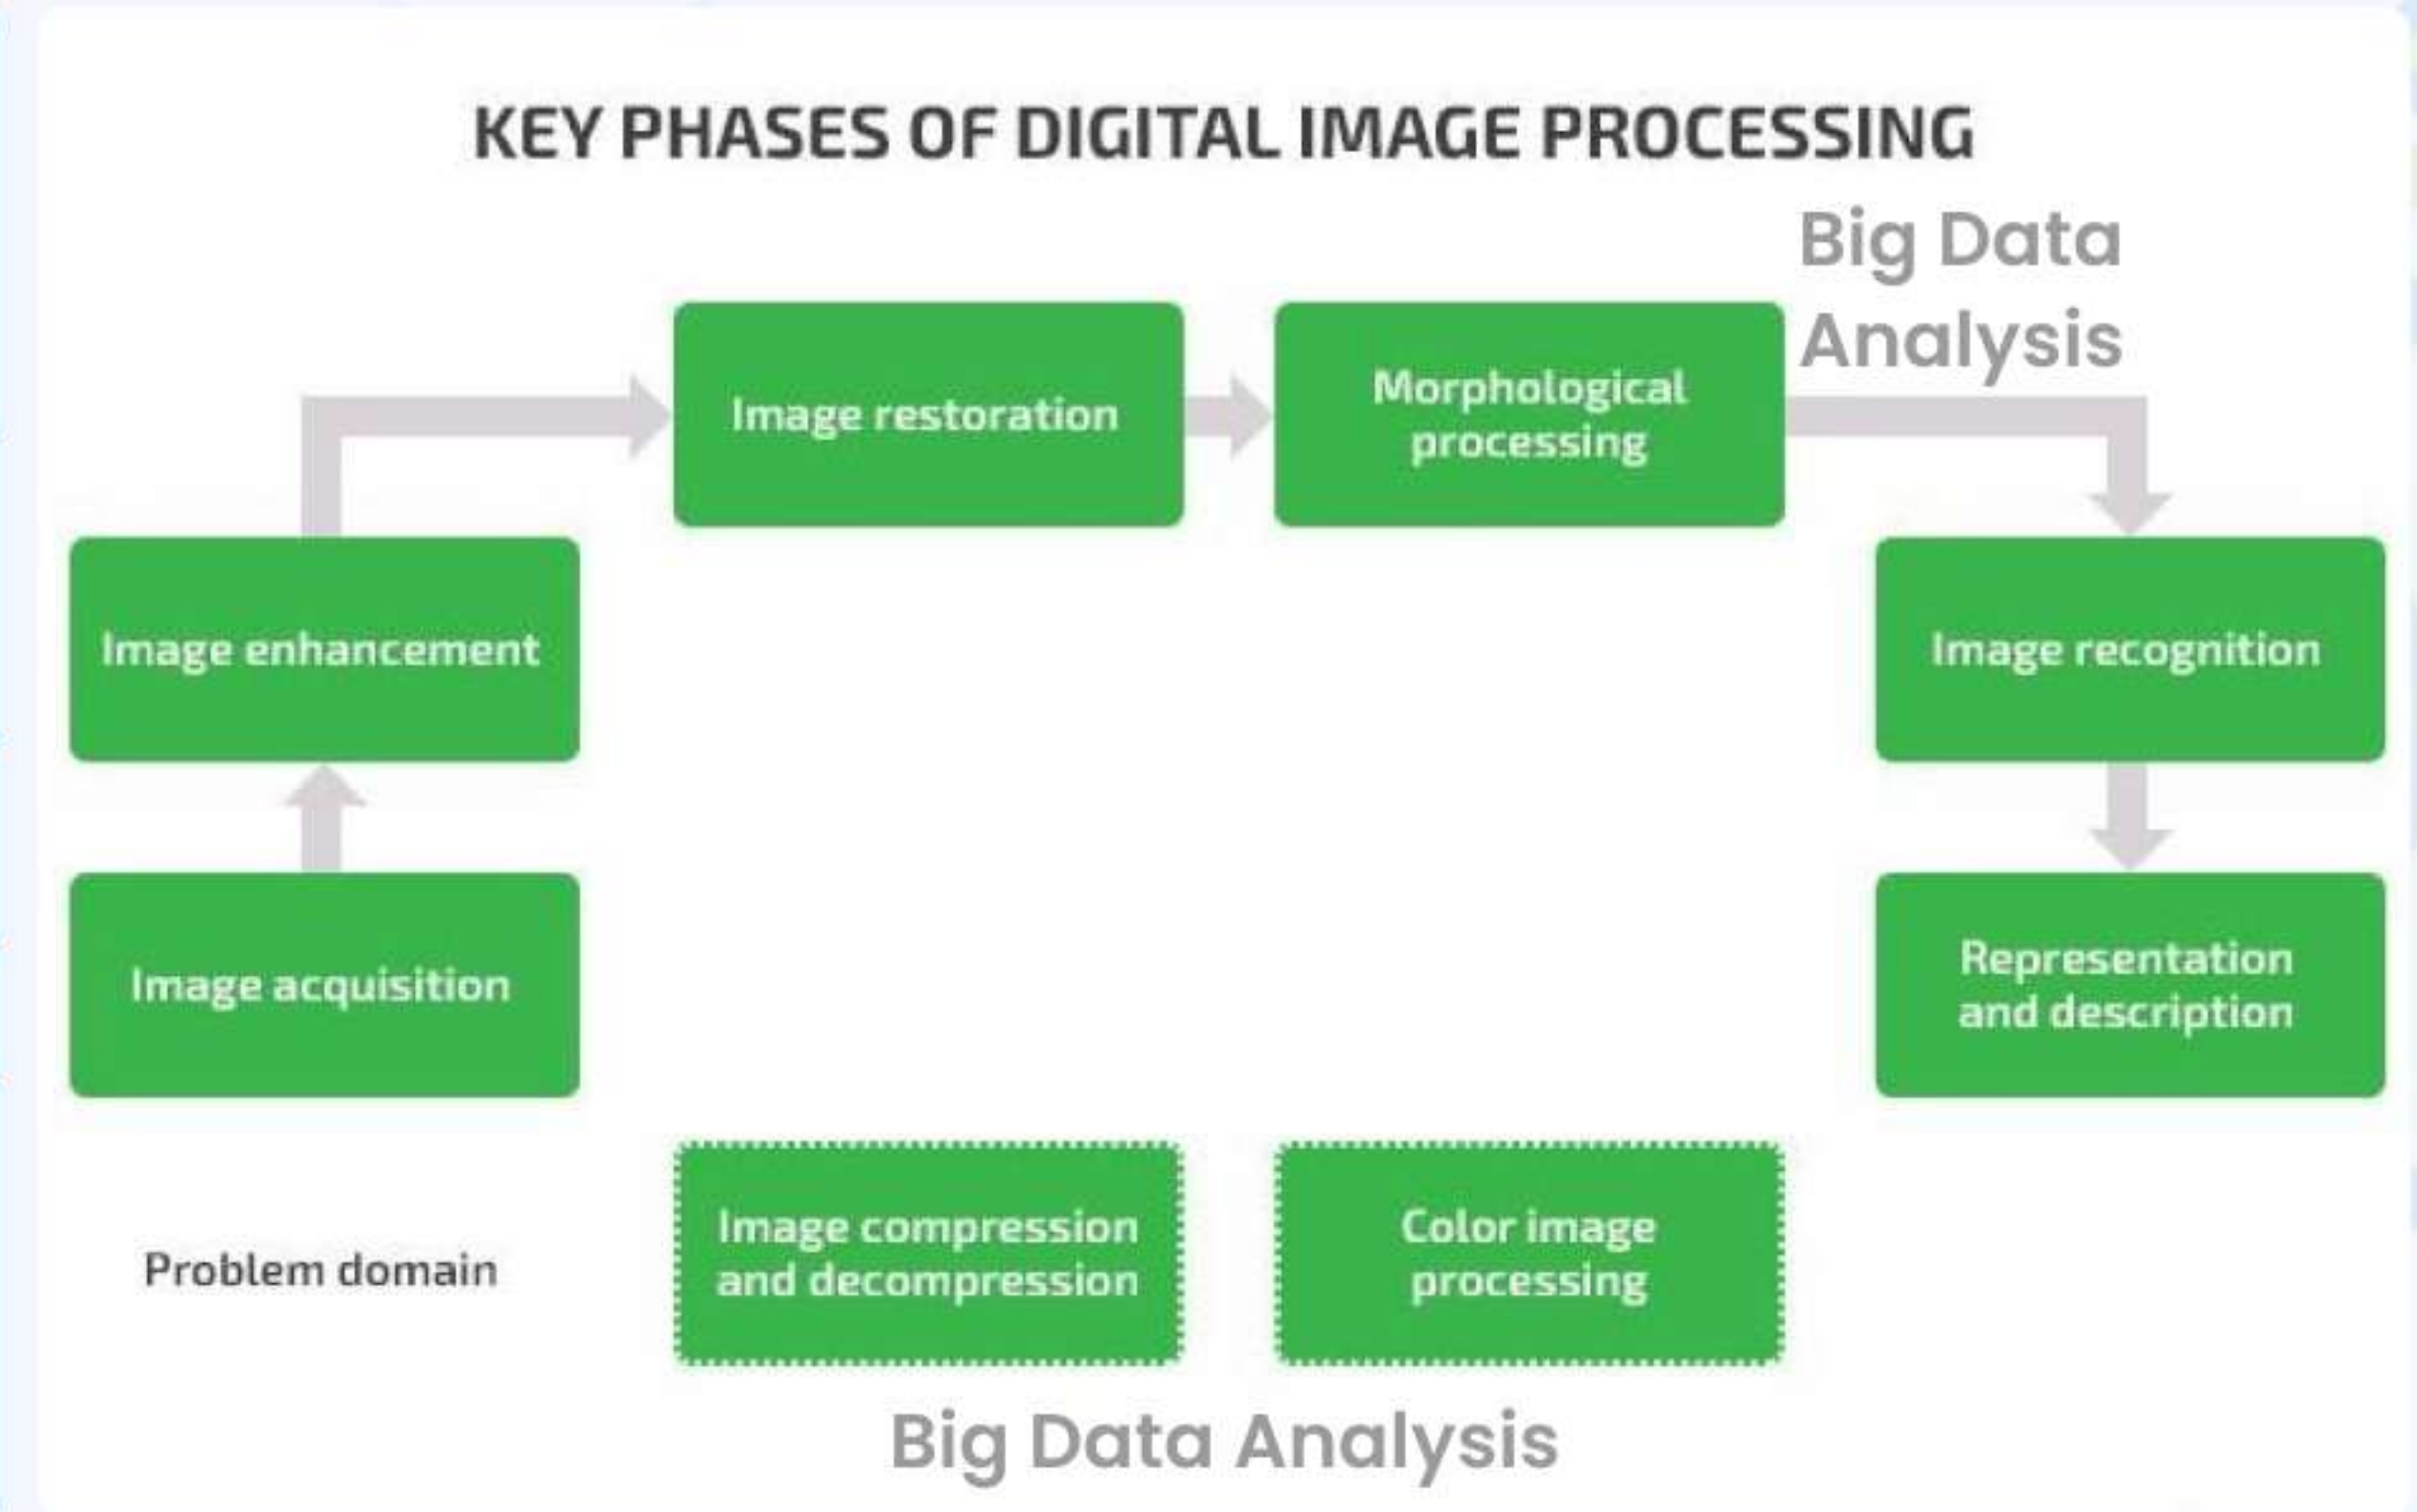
KEY PHASES OF DIGITAL IMAGE PROCESSING

Big Data Analysis

Image acquisition

Image enhancement

Image restoration

Morphological processing

Image recognition

Representation and description

Problem domain

Image compression and decompression

Color image processing

Big Data Analysis